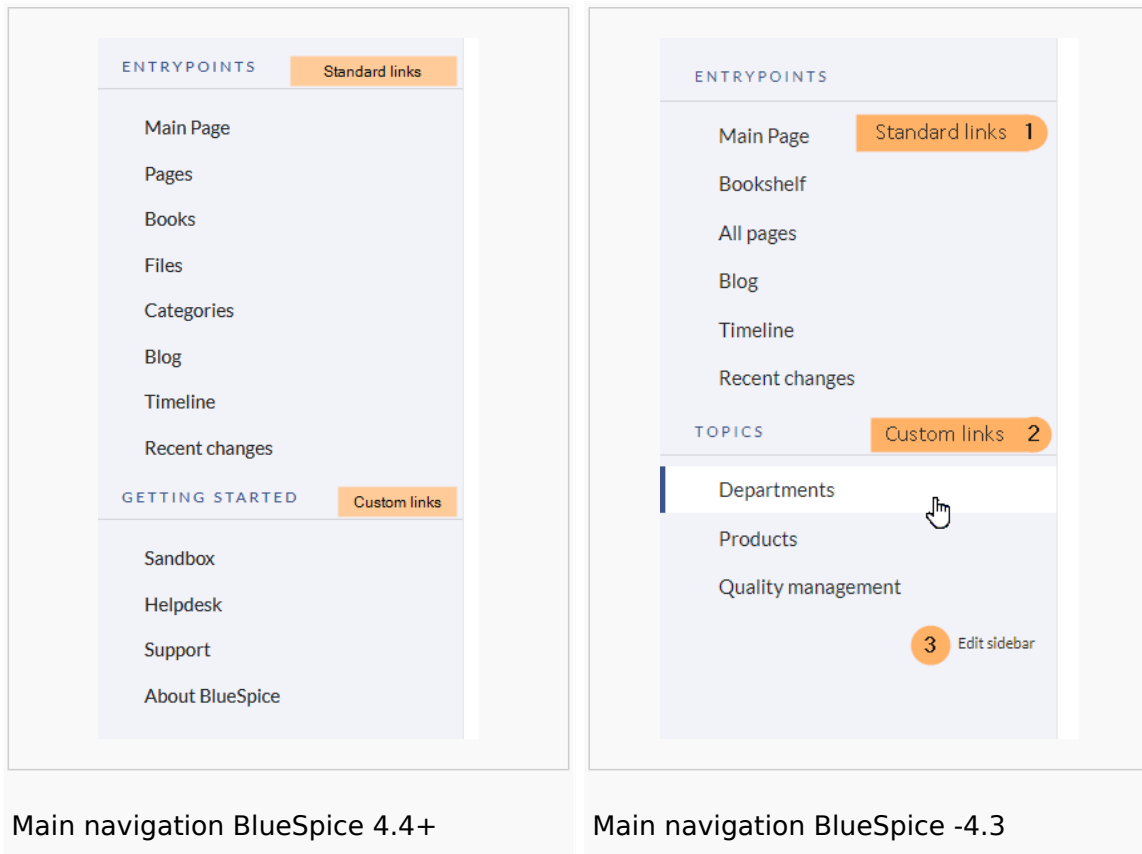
ENTRYPOINTS

Standard links

Main Page

Pages

Books

Files

Categories

Blog

Timeline

Recent changes

GETTING STARTED

Custom links

Sandbox

Helpdesk

Support

About BlueSpice

Main navigation BlueSpice 4.4+

ENTRYPOINTS

Main Page

Standard links 1

Bookshelf

All pages

Blog

Timeline

Recent changes

TOPICS

Custom links 2

Departments

Products

Quality management

3 Edit sidebar

Main navigation BlueSpice -4.3